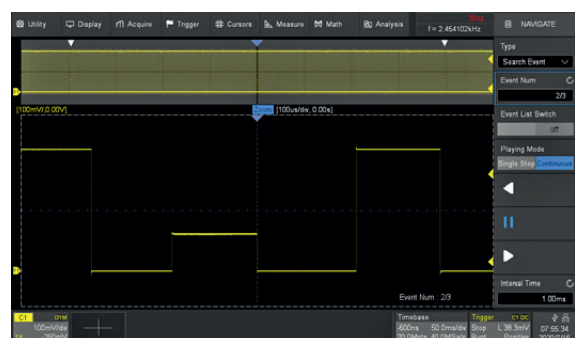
Utility Display Acquire Trigger Cursors Measure Math Analysis
Stop
f = 2.454102kHz
NAVIGATE

Type
Search Event
Event Num
2/3
Event List Switch
off
Playing Mode
Single Step Continuous

Interval Time
1.00ms

[100mV,0.00V]
Zoom [100us/div, 0.00s]

Event Num : 2/3

C1 D1M
100mV/div
-250mV

Timebase
-600ns 50.0ms/div
20.0Mpts 40.0MSa/s

Trigger C1 DC
Stop L 38.3mV
Rust Positive

07:55:34
2020/7/16